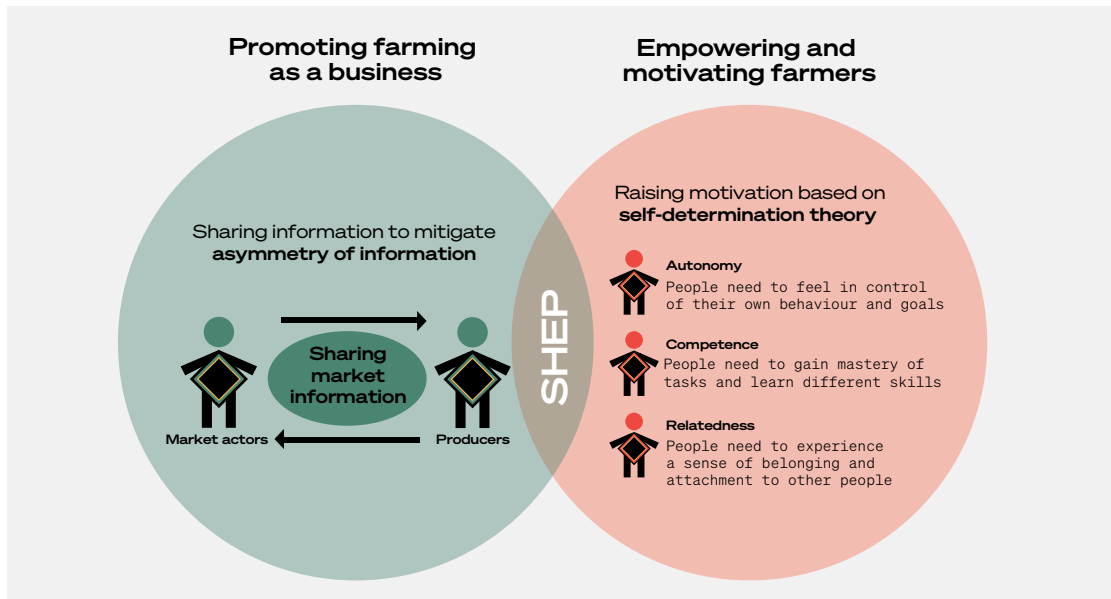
Promoting farming as a business

Empowering and motivating farmers

Sharing information to mitigate **asymmetry of information**

Sharing market information

Market actors

Producers

SHEP

Raising motivation based on **self-determination theory**

**Autonomy**
People need to feel in control of their own behaviour and goals

**Competence**
People need to gain mastery of tasks and learn different skills

**Relatedness**
People need to experience a sense of belonging and attachment to other people